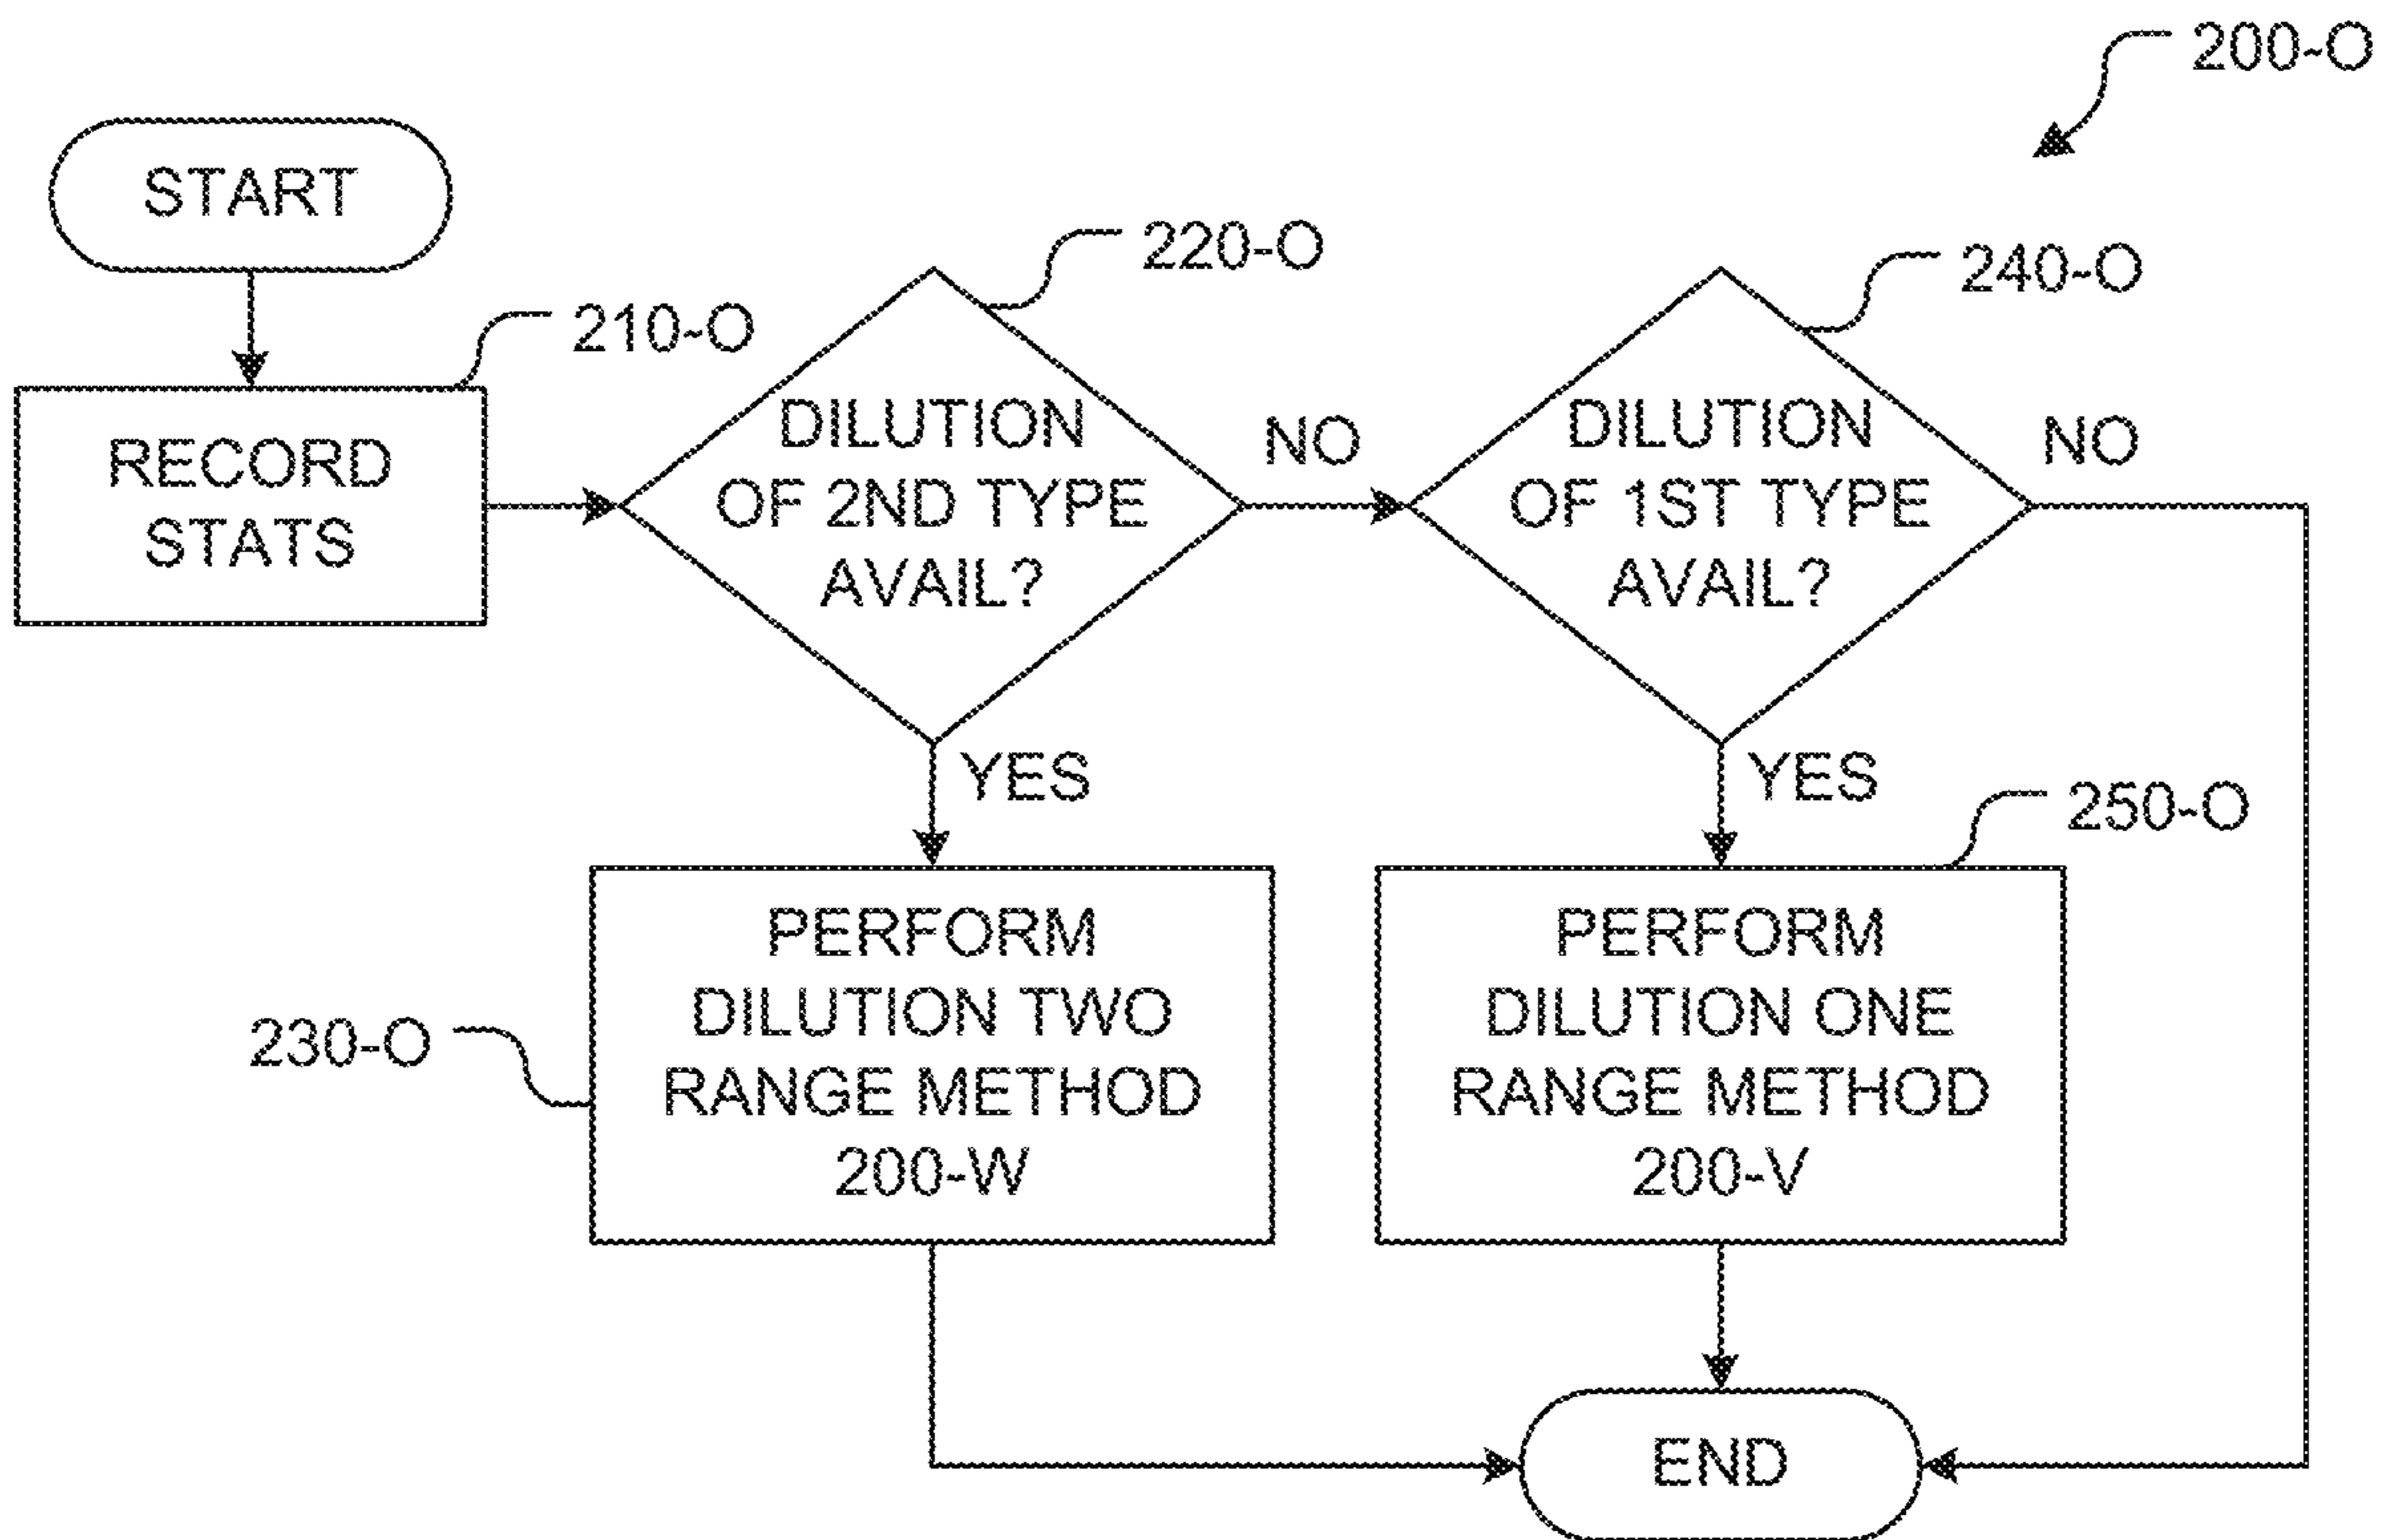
200-O

START

210-O

RECORD STATS

220-O

DILUTION OF 2ND TYPE AVAIL?

NO

240-O

DILUTION OF 1ST TYPE AVAIL?

NO

YES

YES

250-O

230-O

PERFORM DILUTION TWO RANGE METHOD 200-W

PERFORM DILUTION ONE RANGE METHOD 200-V

END